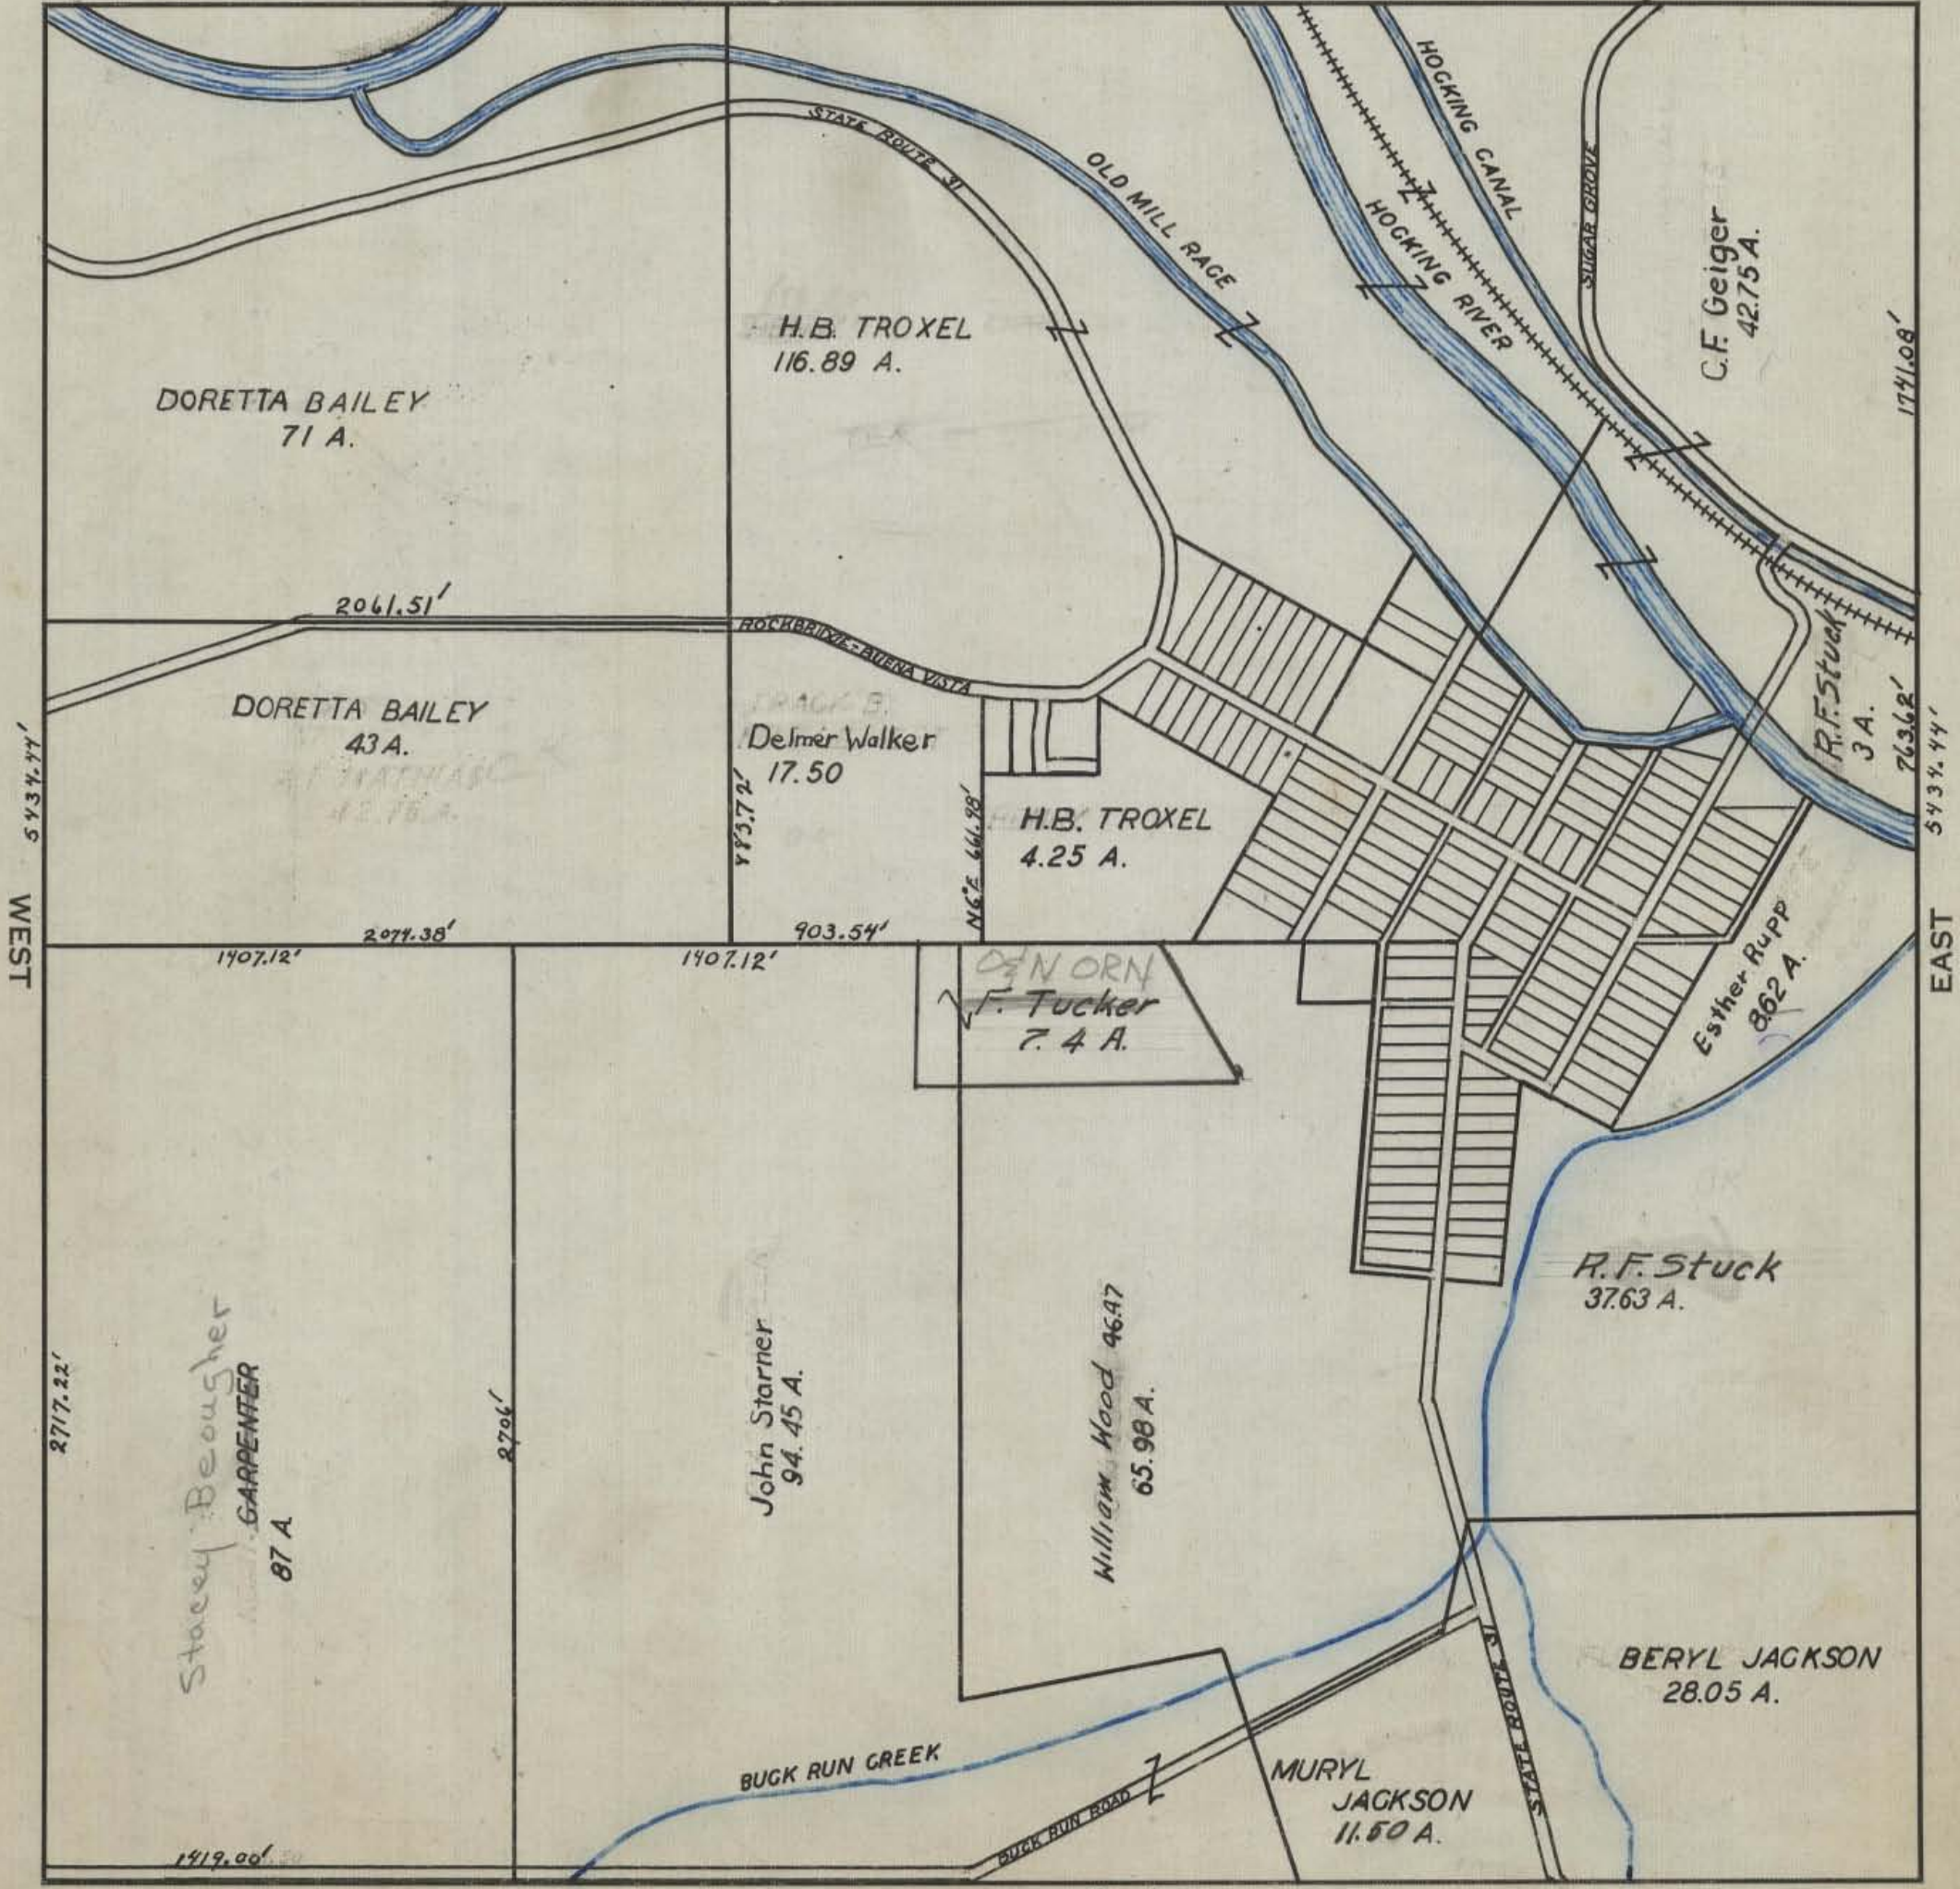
STATE ROUTE 31

OLD MILL RACE

HOCKING CANAL

HOCKING RIVER

SUGAR GROVE

C.F. Geiger
42.75 A.

1741.08'

H.B. TROXEL
116.89 A.

DORETTA BAILEY
71 A.

2061.51'

ROCKBRIDGE-BUENA VISTA

DORETTA BAILEY
43 A.

Delmer Walker
17.50

483.72'

N6°E 661.98'

H.B. TROXEL
4.25 A.

R.F. Stuck
3 A.

763.62'

5434.44'

5434.44'

WEST

EAST

2074.38'

903.54'

1407.12'

1407.12'

F. Tucker
7.4 A.

Esther Rupp
8.62 A.

R.F. Stuck
37.63 A.

2717.22'

Stacey Beougher
CARPENTER
87 A

2706'

John Starner
94.45 A.

William Wood 46.47
65.98 A.

BERYL JACKSON
28.05 A.

STATE ROUTE 31

BUCK RUN CREEK

BUCK RUN ROAD

MURYL
JACKSON
11.50 A.

1419.00'